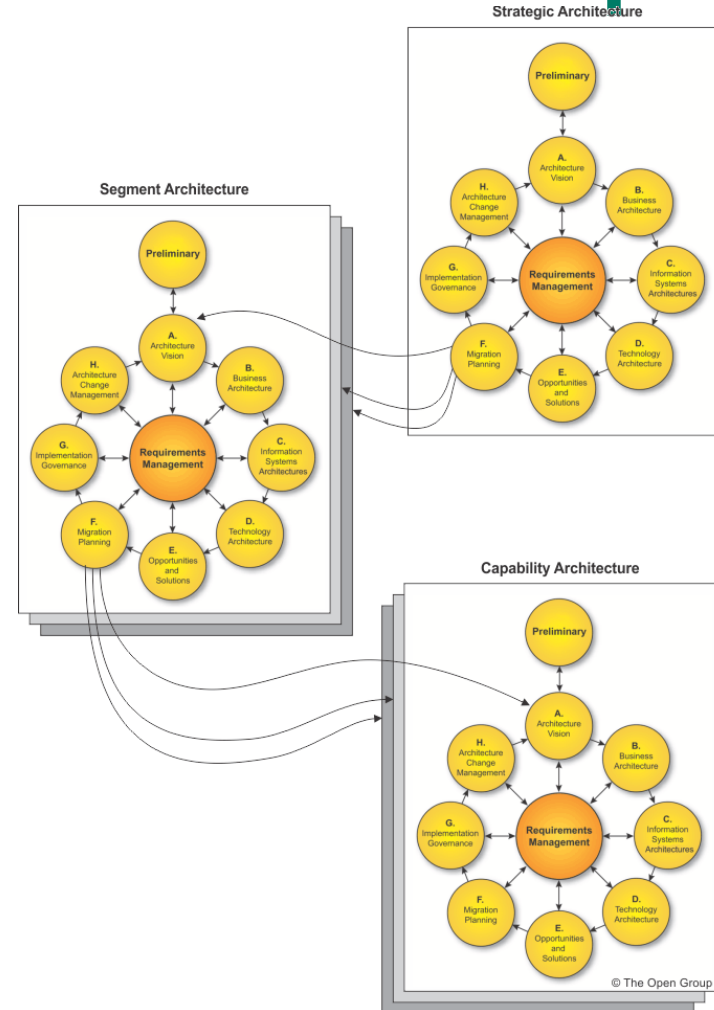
Strategic Architecture

Preliminary

A. Architecture Vision

B. Business Architecture

C. Information Systems Architectures

D. Technology Architecture

E. Opportunities and Solutions

F. Migration Planning

G. Implementation Governance

H. Architecture Change Management

Requirements Management

Segment Architecture

Preliminary

A. Architecture Vision

B. Business Architecture

C. Information Systems Architectures

D. Technology Architecture

E. Opportunities and Solutions

F. Migration Planning

G. Implementation Governance

H. Architecture Change Management

Requirements Management

Capability Architecture

Preliminary

A. Architecture Vision

B. Business Architecture

C. Information Systems Architectures

D. Technology Architecture

E. Opportunities and Solutions

F. Migration Planning

G. Implementation Governance

H. Architecture Change Management

Requirements Management

© The Open Group